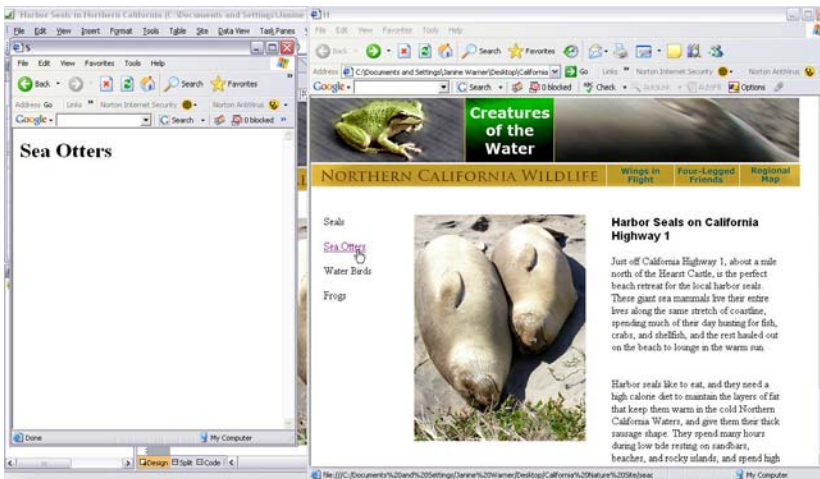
Harbor Seals in Northern California (C:\Documents and Settings\Janine
File Edit View Insert Format Tools Table Site Data View Task Panes
S
File Edit View Favorites Tools Help
Back Search Favorites
Address Go Links Norton Internet Security Norton AntiVirus
Google C Search 0 blocked

Sea Otters

Done My Computer
Design Split Code

H
File Edit View Favorites Tools Help
Back Search Favorites
Address C:\Documents and Settings\Janine Warner\Desktop\California Go Links Norton Internet Security Norton AntiVirus
Google C Search 0 blocked Check AutoLink AutoFill Options

Creatures of the Water

NORTHERN CALIFORNIA WILDLIFE
Wings in Flight
Four-Legged Friends
Regional Map

Seals
Sea Otters
Water Birds
Frogs

Harbor Seals on California Highway 1

Just off California Highway 1, about a mile north of the Hearst Castle, is the perfect beach retreat for the local harbor seals. These giant sea mammals live their entire lives along the same stretch of coastline, spending much of their day hunting for fish, crabs, and shellfish, and the rest hauled out on the beach to lounge in the warm sun.

Harbor seals like to eat, and they need a high calorie diet to maintain the layers of fat that keep them warm in the cold Northern California Waters, and give them their thick sausage shape. They spend many hours during low tide resting on sandbars, beaches, and rocky islands, and spend high

file:///C:/Documents%20and%20Settings/Janine%20Warner/Desktop/California%20and%20Nature%20Site/seac
My Computer